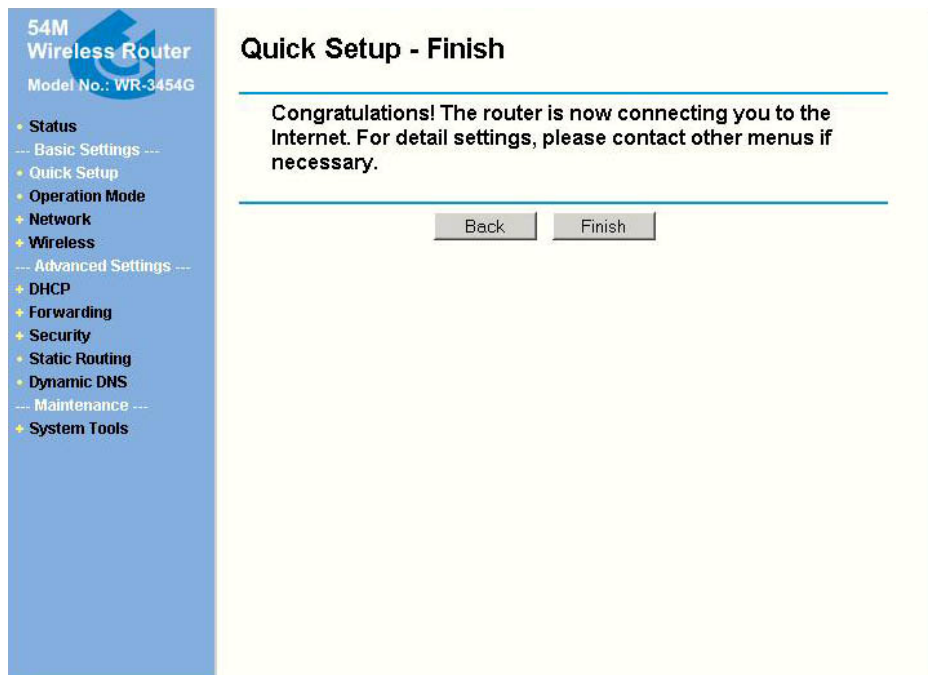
54M
Wireless Router
Model No.: WR-3454G

• Status
--- Basic Settings ---
• Quick Setup
• Operation Mode
+ Network
+ Wireless
--- Advanced Settings ---
+ DHCP
+ Forwarding
+ Security
• Static Routing
• Dynamic DNS
--- Maintenance ---
+ System Tools

Quick Setup - Finish

Congratulations! The router is now connecting you to the Internet. For detail settings, please contact other menus if necessary.

Back Finish